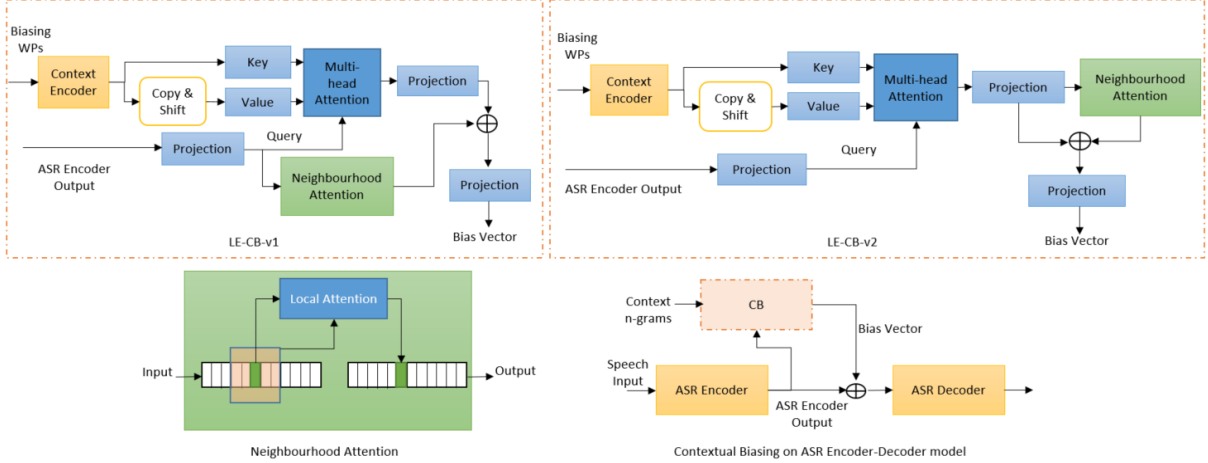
Biasing WPs

Context Encoder

Copy & Shift

Key

Value

Multi-head Attention

Projection

Query

ASR Encoder Output

Projection

Neighbourhood Attention

$\oplus$

Projection

Bias Vector

LE-CB-v1

Biasing WPs

Context Encoder

Copy & Shift

Key

Value

Multi-head Attention

Projection

Neighbourhood Attention

Query

ASR Encoder Output

Projection

$\oplus$

Projection

Bias Vector

LE-CB-v2

Local Attention

Input

Output

Neighbourhood Attention

Context n-grams

CB

Bias Vector

Speech Input

ASR Encoder

ASR Encoder Output

$\oplus$

ASR Decoder

Contextual Biasing on ASR Encoder-Decoder model